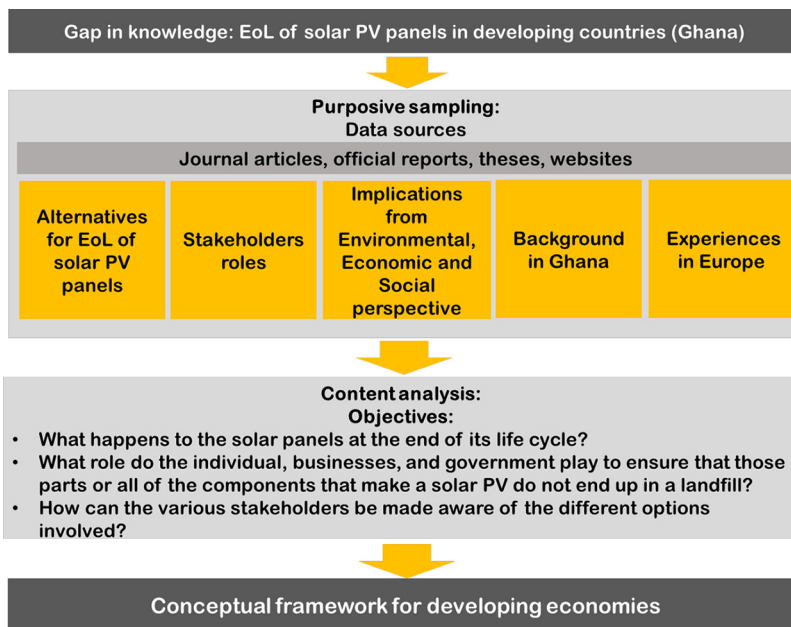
Gap in knowledge: EoL of solar PV panels in developing countries (Ghana)

Purposive sampling:
Data sources

Journal articles, official reports, theses, websites

Alternatives for EoL of solar PV panels

Stakeholders roles

Implications from Environmental, Economic and Social perspective

Background in Ghana

Experiences in Europe

Content analysis:
Objectives:

• What happens to the solar panels at the end of its life cycle?
• What role do the individual, businesses, and government play to ensure that those parts or all of the components that make a solar PV do not end up in a landfill?
• How can the various stakeholders be made aware of the different options involved?

Conceptual framework for developing economies